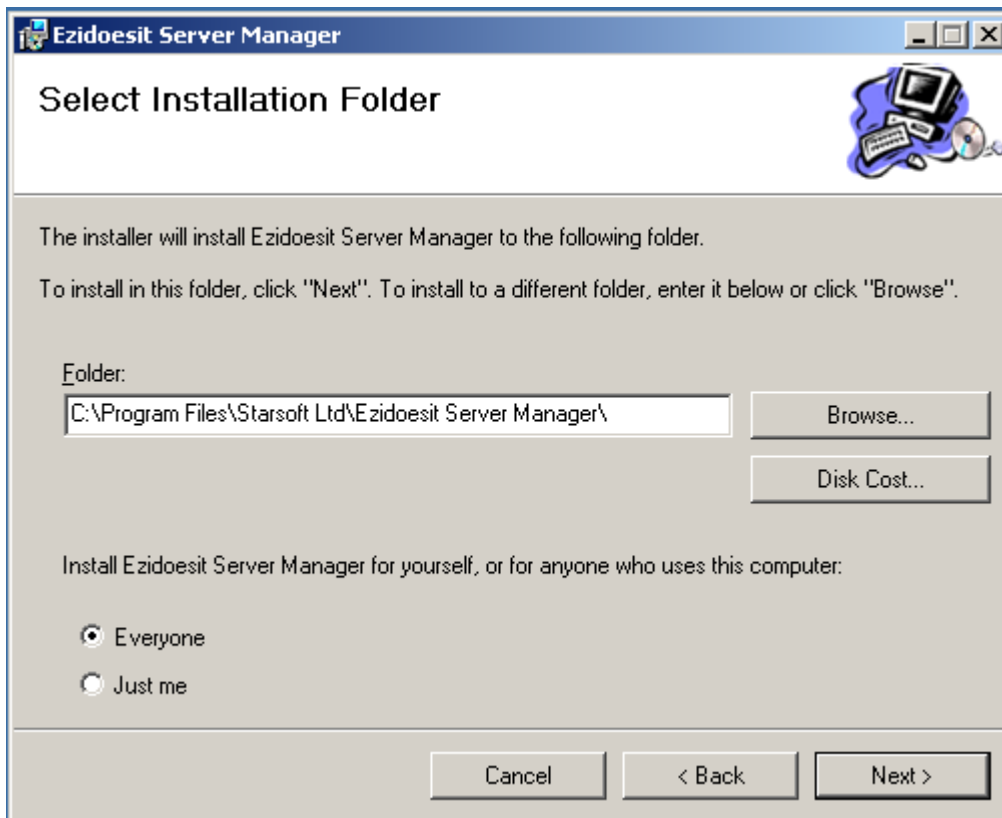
Ezidoesit Server Manager

Select Installation Folder

The installer will install Ezidoesit Server Manager to the following folder.

To install in this folder, click "Next". To install to a different folder, enter it below or click "Browse".

Folder:

C:\Program Files\Starsoft Ltd\Ezidoesit Server Manager\

Browse...

Disk Cost...

Install Ezidoesit Server Manager for yourself, or for anyone who uses this computer:

Everyone

Just me

Cancel

< Back

Next >